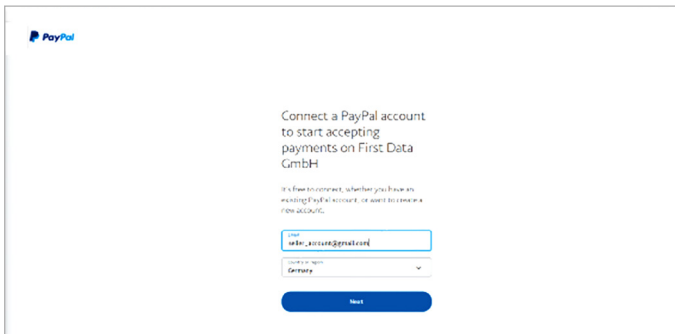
PayPal

Connect a PayPal account to start accepting payments on First Data GmbH

It's free to connect, whether you have an existing PayPal account, or want to create a new account.

Email
seller_account@gmail.com

Country or region
Germany

Next